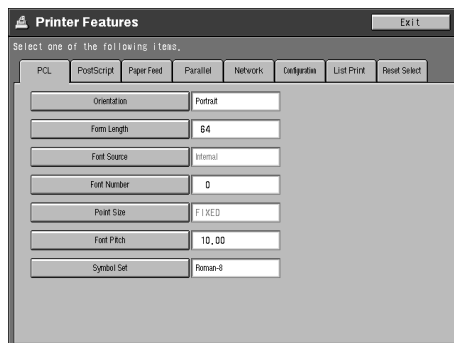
Printer Features

Exit

Select one of the following items.

PCL

PostScript

Paper Feed

Parallel

Network

Configuration

List Print

Reset Select

Orientation

Portrait

Form Length

64

Font Source

Internal

Font Number

0

Point Size

FIXED

Font Pitch

10.00

Symbol Set

Roman-8